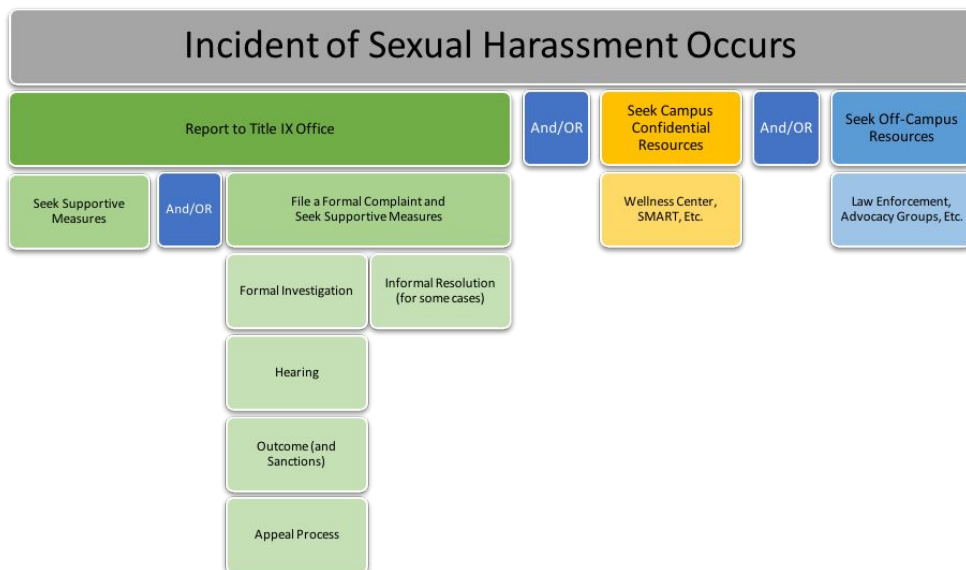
Incident of Sexual Harassment Occurs

Report to Title IX Office

And/OR

Seek Campus Confidential Resources

And/OR

Seek Off-Campus Resources

Seek Supportive Measures

And/OR

File a Formal Complaint and Seek Supportive Measures

Wellness Center, SMART, Etc.

Law Enforcement, Advocacy Groups, Etc.

Formal Investigation

Informal Resolution (for some cases)

Hearing

Outcome (and Sanctions)

Appeal Process